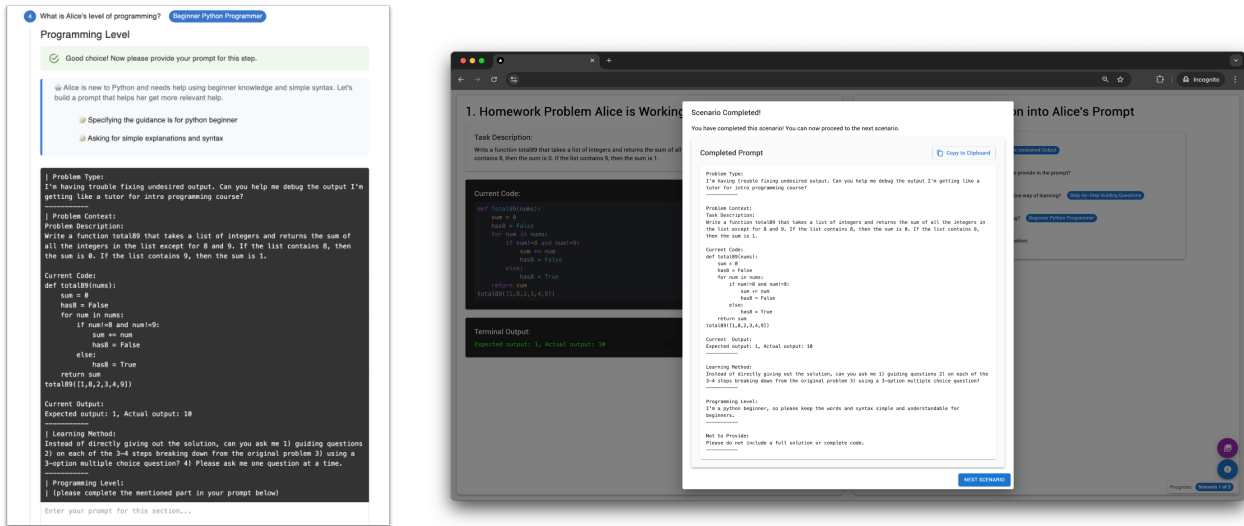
4 What is Alice's level of programming? Beginner Python Programmer

Programming Level

Good choice! Now please provide your prompt for this step.

Alice is new to Python and needs help using beginner knowledge and simple syntax. Let's build a prompt that helps her get more relevant help.

Specifying the guidance is for python beginner

Asking for simple explanations and syntax

| Problem Type:
I'm having trouble fixing undesired output. Can you help me debug the output I'm getting like a tutor for intro programming course?
----------
| Problem Context:
Problem Description:
Write a function total89 that takes a list of integers and returns the sum of all the integers in the list except for 8 and 9. If the list contains 8, then the sum is 0. If the list contains 9, then the sum is 1.

Current Code:
def total89(nums):
    sum = 0
    has8 = False
    for num in nums:
        if num!=8 and num!=9:
            sum += num
            has8 = False
        else:
            has8 = True
    return sum
total89([1,0,2,3,4,9])

Current Output:
Expected output: 1, Actual output: 10
----------
| Learning Method:
Instead of directly giving out the solution, can you ask me 1) guiding questions 2) on each of the 3-4 steps breaking down from the original problem 3) using a 3-option multiple choice question? 4) Please ask me one question at a time.
----------
| Programming Level:
| (please complete the mentioned part in your prompt below)

Enter your prompt for this section...

Incognito

1. Homework Problem Alice is Working

Task Description:
Write a function total89 that takes a list of integers and returns the sum of all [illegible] contains 8, then the sum is 0. If the list contains 9, then the sum is 1.

Current Code:
def total89(nums):
    sum = 0
    has8 = False
    for num in nums:
        if num!=8 and num!=9:
            sum += num
            has8 = False
        else:
            has8 = True
    return sum
total89([1,0,2,3,4,9])

Terminal Output:
Expected output: 1, Actual output: 10

on into Alice's Prompt

Undesired Output
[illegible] provide in the prompt?
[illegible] way of learning? Step-by-Step Guiding Questions
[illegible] Beginner Python Programmer

Scenario Completed!

You have completed this scenario! You can now proceed to the next scenario.

Completed Prompt

Copy to Clipboard

Problem Type:
I'm having trouble fixing undesired output. Can you help me debug the output I'm getting like a tutor for intro programming course?
----------

Problem Context:
Task Description:
Write a function total89 that takes a list of integers and returns the sum of all the integers in the list except for 8 and 9. If the list contains 8, then the sum is 0. If the list contains 9, then the sum is 1.

Current Code:
def total89(nums):
    sum = 0
    has8 = False
    for num in nums:
        if num!=8 and num!=9:
            sum += num
            has8 = False
        else:
            has8 = True
    return sum
total89([1,0,2,3,4,9])

Current Output:
Expected output: 1, Actual output: 10
----------

Learning Method:
Instead of directly giving out the solution, can you ask me 1) guiding questions 2) on each of the 3-4 steps breaking down from the original problem 3) using a 3-option multiple choice question?
----------

Programming Level:
I'm a python beginner, so please keep the words and syntax simple and understandable for beginners.
----------

Not to Provide:
Please do not include a full solution or complete code.
----------

NEXT SCENARIO

Progress Scenario 1 of 3